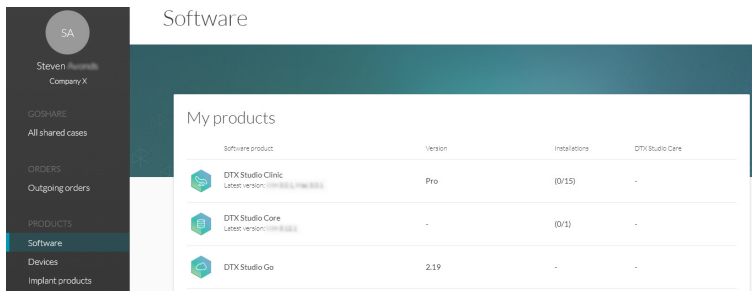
SA

Steven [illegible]
Company X

GOSHARE
All shared cases

ORDERS
Outgoing orders

PRODUCTS
Software
Devices
Implant products

Software

My products

| | Software product | Version | Installations | DTX Studio Care |
|---|---|---|---|---|
| | DTX Studio Clinic<br>Latest version: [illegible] | Pro | (0/15) | - |
| | DTX Studio Core<br>Latest version: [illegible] | - | (0/1) | - |
| | DTX Studio Go | 2.19 | - | - |